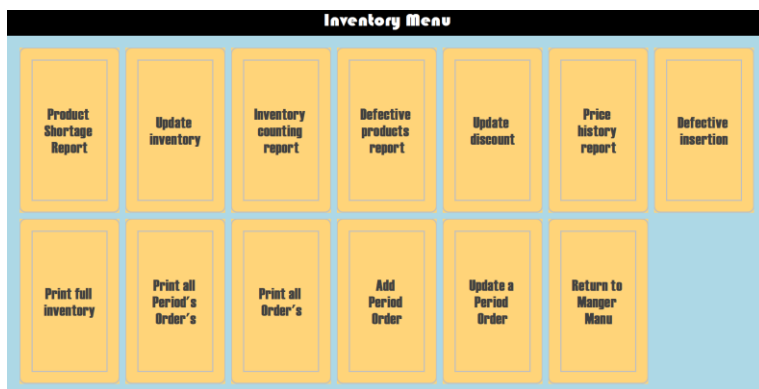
Inventory Menu

Product Shortage Report

Update inventory

Inventory counting report

Defective products report

Update discount

Price history report

Defective insertion

Print full inventory

Print all Period's Order's

Print all Order's

Add Period Order

Update a Period Order

Return to Manger Manu